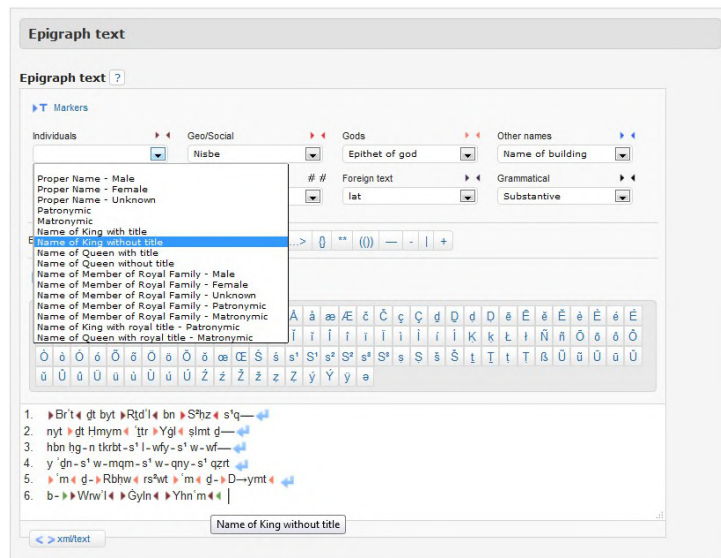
Epigraph text

Epigraph text ?

T Markers

Individuals

Geo/Social

Gods

Other names

Nisbe

Epithet of god

Name of building

# #

Foreign text

Grammatical

lat

Substantive

Proper Name - Male
Proper Name - Female
Proper Name - Unknown
Patronymic
Matronymic
Name of King with title
Name of King without title
Name of Queen with title
Name of Queen without title
Name of Member of Royal Family - Male
Name of Member of Royal Family - Female
Name of Member of Royal Family - Unknown
Name of Member of Royal Family - Patronymic
Name of Member of Royal Family - Matronymic
Name of King with royal title - Patronymic
Name of Queen with royal title - Matronymic

> {} ** (()) — - | +

Ā ā æ Æ č Č ç Ç ḍ Ḍ d D ē Ē ĕ Ĕ è È é É
ī Ī ì Ì í Í ḳ Ḳ ł Ł ñ Ñ ō Ō ô Ô
Ò ò Ó ó Õ õ Ö ö Ő ő œ Œ Ś ś s¹ S¹ s² S² s³ S³ s S š Š ṯ Ṯ t T ß Ū ū Û û Ù
ŭ Ŭ ü Ü ù ù Ù ú Ú Ź ź Ž ž z Z ý Ý ẏ ə

1. Br'tḏt byt Rṯd'l bn S²hz s¹q—
2. nyt ḏt Hmym 'ttr Ygl slmt ḏ—
3. hbn hg-n tkrbt-s¹ l-wfy-s¹ w-wf—
4. y 'ḏn-s¹ w-mqm-s¹ w-qny-s¹ qzrt
5. 'm ḏ-Rbhw rs²wt 'm ḏ-D→ymt
6. b-Wrw'l Gyln Yhn'm

Name of King without title

< > xml/text